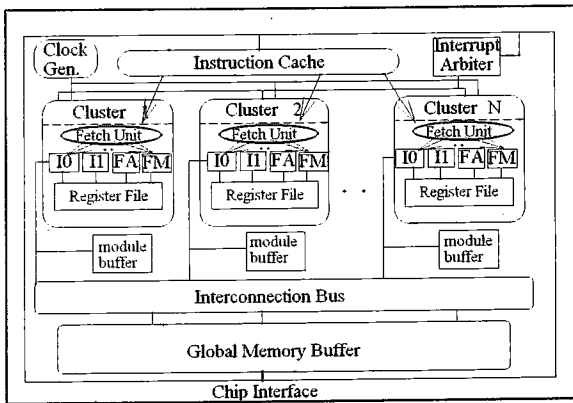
Clock Gen.

Instruction Cache

Interrupt Arbiter

Cluster 1

Fetch Unit

I0 I1 FA FM

Register File

module buffer

Cluster 2

Fetch Unit

I0 I1 FA FM

Register File

module buffer

. .

Cluster N

Fetch Unit

I0 I1 FA FM

Register File

module buffer

Interconnection Bus

Global Memory Buffer

Chip Interface